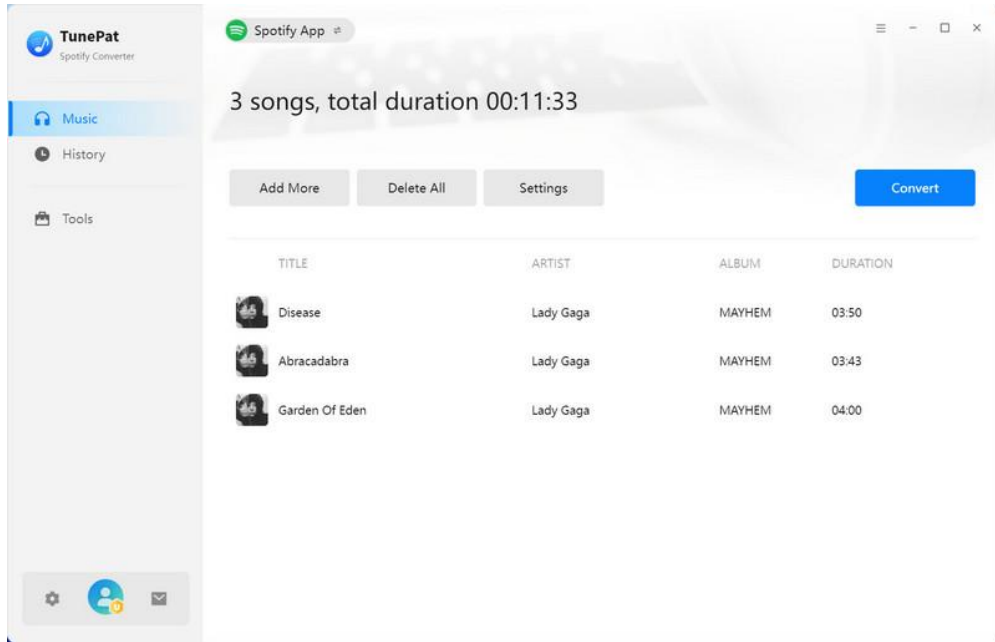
TunePat
Spotify Converter

Music
History
Tools

Spotify App ⇄

3 songs, total duration 00:11:33

Add More
Delete All
Settings
Convert

| TITLE | ARTIST | ALBUM | DURATION |
|---|---|---|---|
| Disease | Lady Gaga | MAYHEM | 03:50 |
| Abracadabra | Lady Gaga | MAYHEM | 03:43 |
| Garden Of Eden | Lady Gaga | MAYHEM | 04:00 |